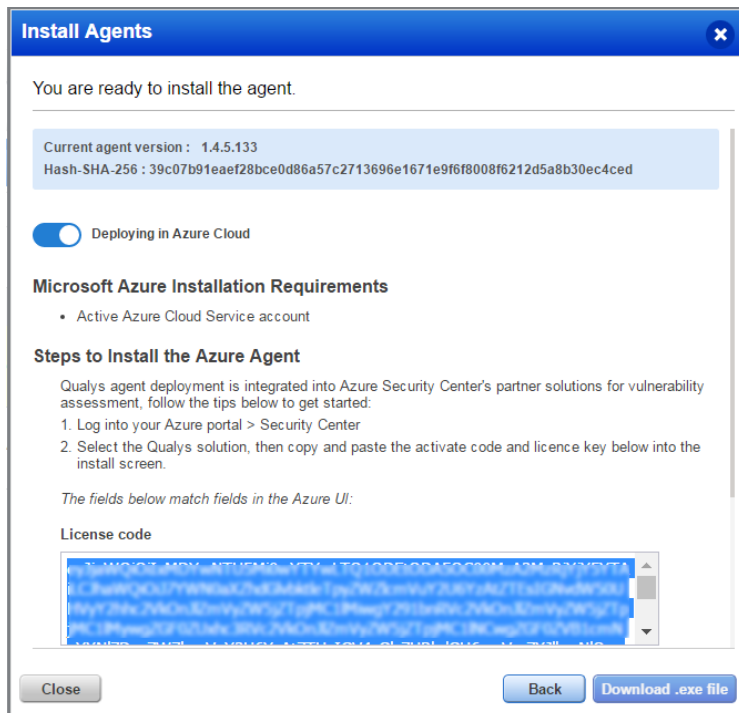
Install Agents

You are ready to install the agent.

Current agent version : 1.4.5.133
Hash-SHA-256 : 39c07b91eaef28bce0d86a57c2713696e1671e9f6f8008f6212d5a8b30ec4ced

Deploying in Azure Cloud

Microsoft Azure Installation Requirements

• Active Azure Cloud Service account

Steps to Install the Azure Agent

Qualys agent deployment is integrated into Azure Security Center's partner solutions for vulnerability assessment, follow the tips below to get started:
1. Log into your Azure portal > Security Center
2. Select the Qualys solution, then copy and paste the activate code and licence key below into the install screen.

The fields below match fields in the Azure UI:

License code

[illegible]

Close

Back

Download .exe file